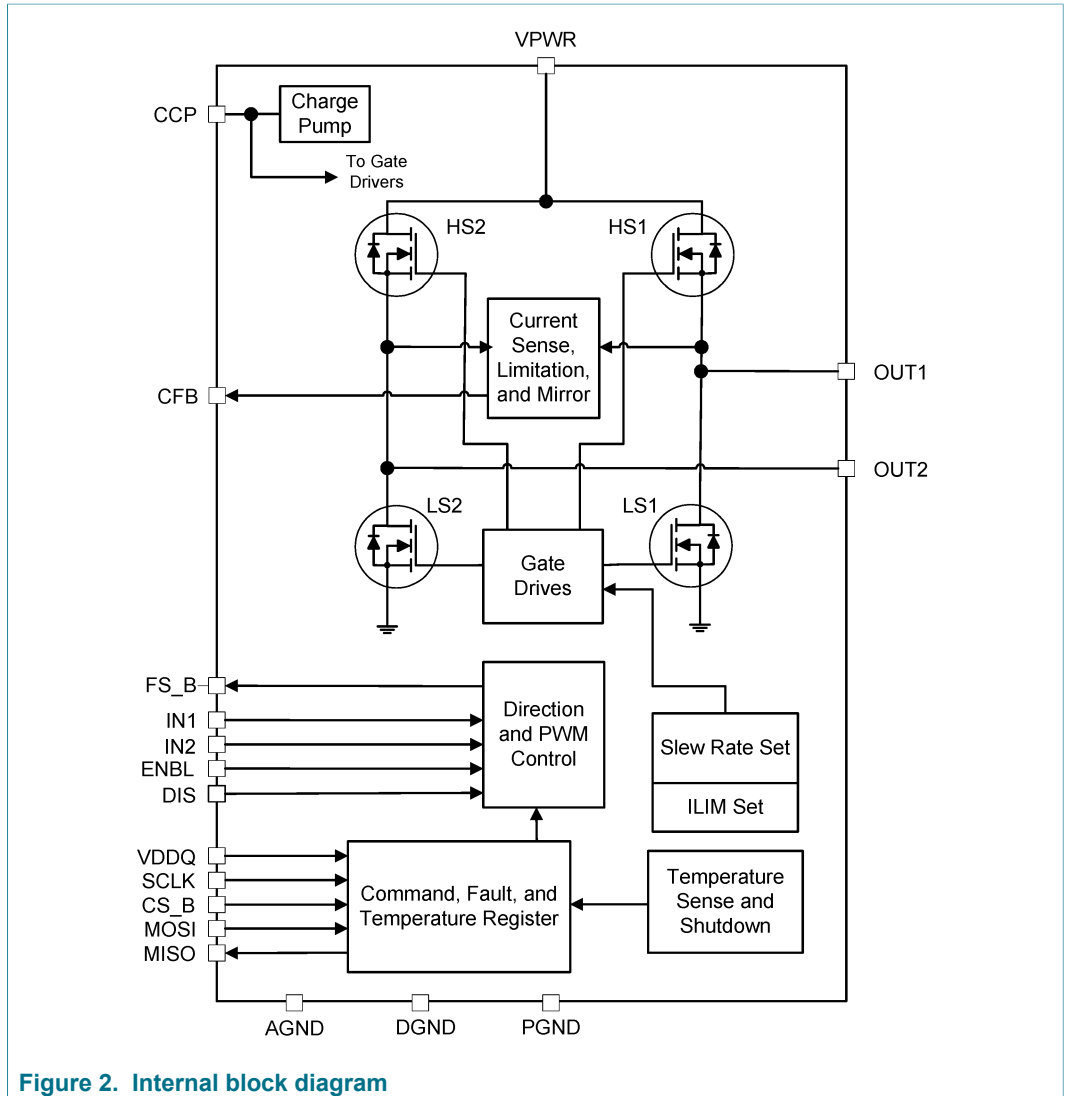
VPWR

CCP

Charge Pump

To Gate Drivers

HS2

HS1

Current Sense, Limitation, and Mirror

CFB

OUT1

OUT2

LS2

LS1

Gate Drives

FS_B

IN1

IN2

ENBL

DIS

Direction and PWM Control

Slew Rate Set

ILIM Set

VDDQ

SCLK

CS_B

MOSI

MISO

Command, Fault, and Temperature Register

Temperature Sense and Shutdown

AGND

DGND

PGND

Figure 2. Internal block diagram